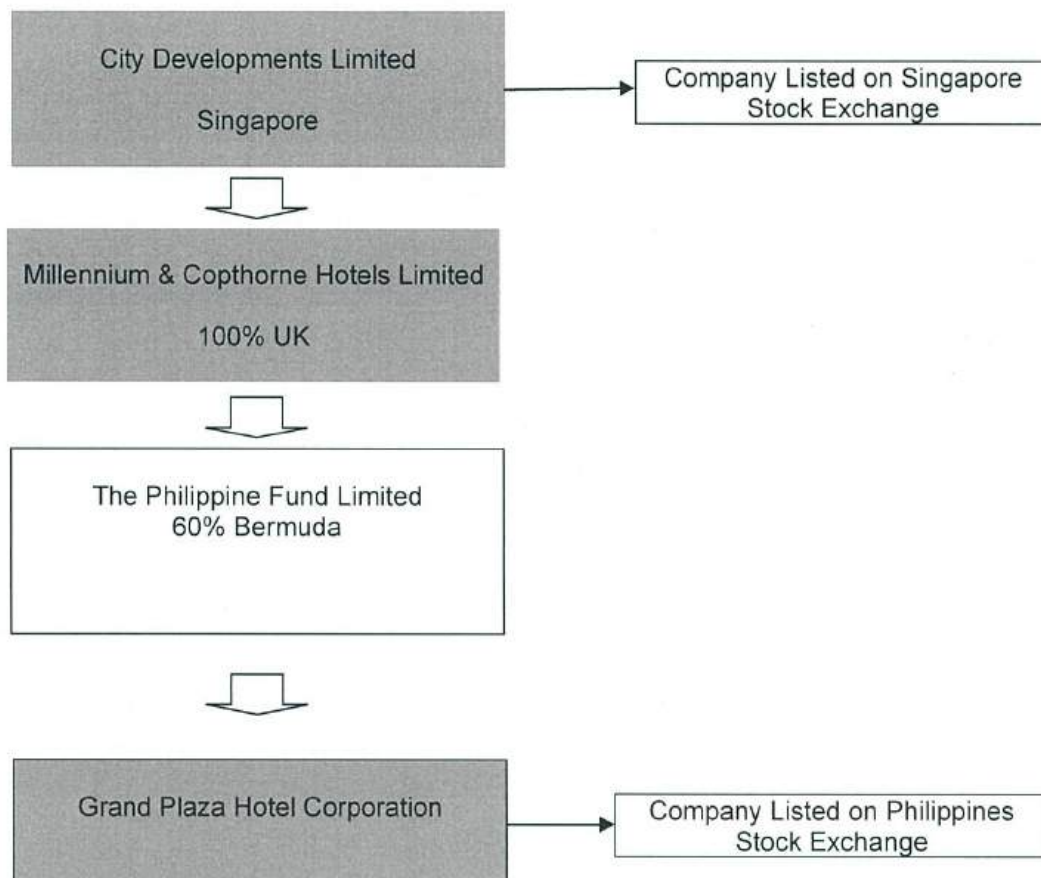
City Developments Limited

Singapore

Company Listed on Singapore Stock Exchange

Millennium & Copthorne Hotels Limited

100% UK

The Philippine Fund Limited
60% Bermuda

Grand Plaza Hotel Corporation

Company Listed on Philippines Stock Exchange